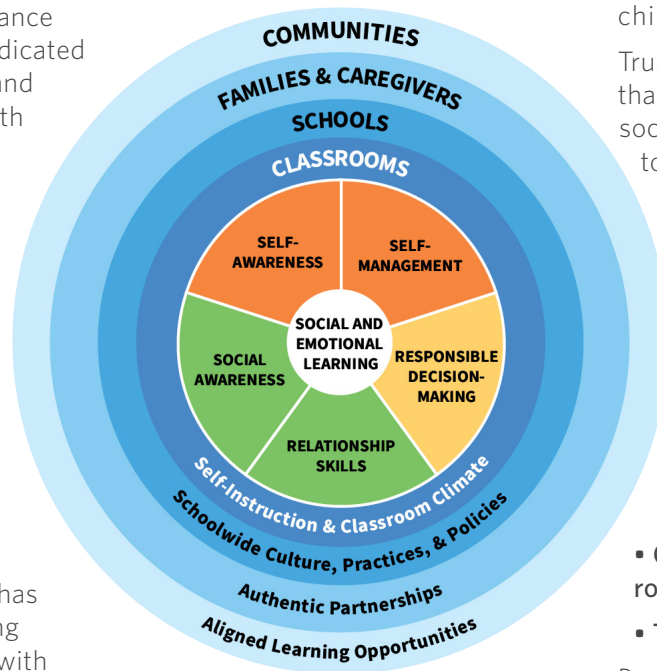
ance
dicated
nd
th

has
g
with

chi
Tru
tha
soc
to

COMMUNITIES
FAMILIES & CAREGIVERS
SCHOOLS
CLASSROOMS

SELF-AWARENESS
SELF-MANAGEMENT
SOCIAL AND EMOTIONAL LEARNING
SOCIAL AWARENESS
RESPONSIBLE DECISION-MAKING
RELATIONSHIP SKILLS

Self-Instruction & Classroom Climate
Schoolwide Culture, Practices, & Policies
Authentic Partnerships
Aligned Learning Opportunities

▪ (
ro
▪ T